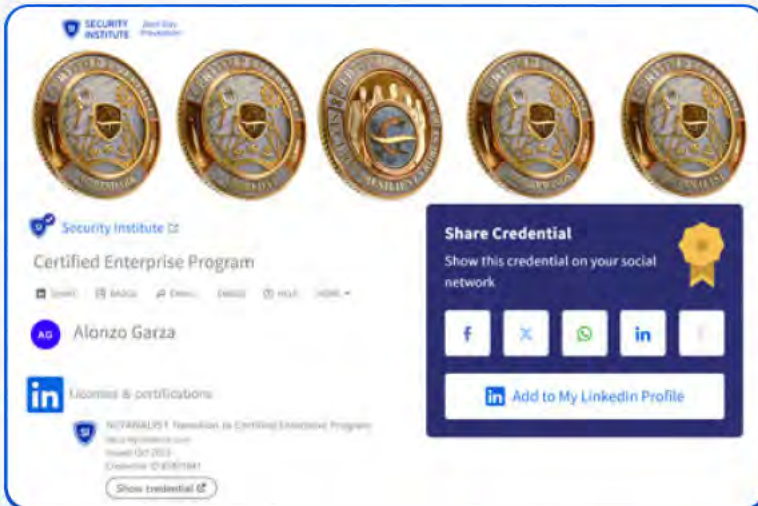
SECURITY INSTITUTE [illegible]

Security Institute

Certified Enterprise Program

SHARE BADGE EMAIL EMBED HELP MORE

AG Alonzo Garza

in Licenses & certifications

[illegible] Transition to Certified Enterprise Program
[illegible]
Issued Oct 2023
Credential ID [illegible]
Show credential

Share Credential

Show this credential on your social network

f X in

in Add to My LinkedIn Profile